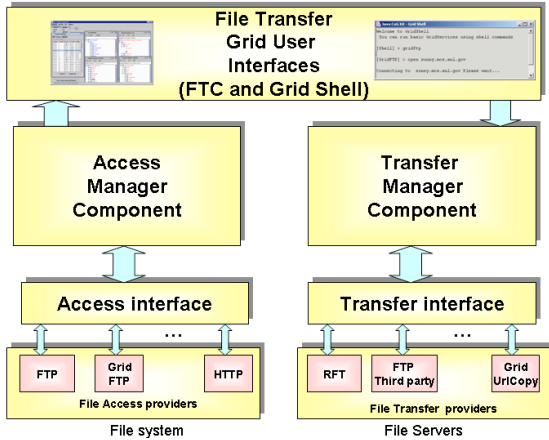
File Transfer Grid User Interfaces (FTC and Grid Shell)

Java CoG Kit - Grid Shell

Welcome to GridShell
You can run basic GridServices using shell commands

[Shell] > gridftp

[GridFTP] > open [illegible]

Connecting to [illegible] Please wait...

Access Manager Component

Transfer Manager Component

Access interface

Transfer interface

...

...

FTP

Grid FTP

HTTP

File Access providers

RFT

FTP Third party

Grid UrlCopy

File Transfer providers

File system

File Servers